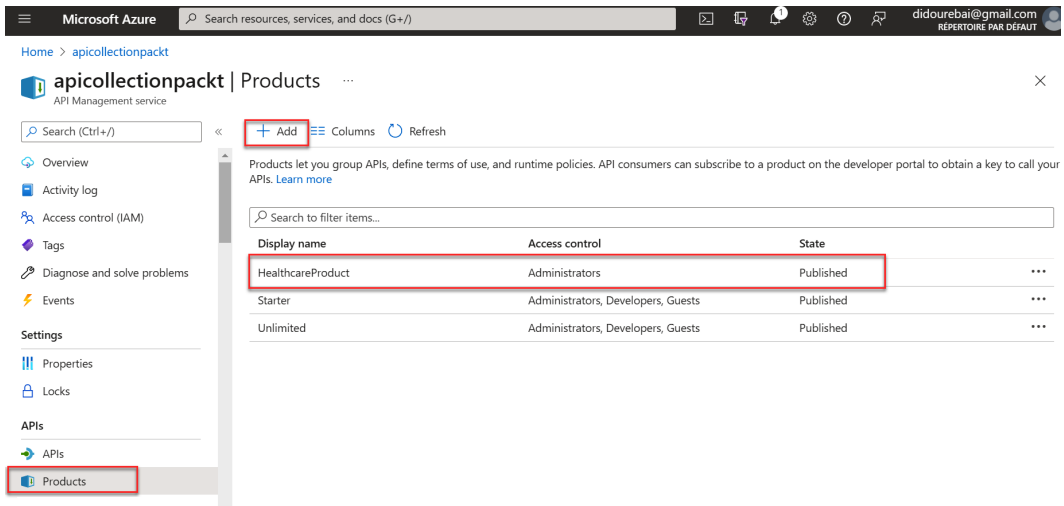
Microsoft Azure
Search resources, services, and docs (G+/)
1
didourebai@gmail.com
RÉPERTOIRE PAR DÉFAUT

Home > apicollectionpackt

apicollectionpackt | Products ···
API Management service

×

Search (Ctrl+/)
«
Overview
Activity log
Access control (IAM)
Tags
Diagnose and solve problems
Events

Settings
Properties
Locks

APIs
APIs
Products

+ Add
Columns
Refresh

Products let you group APIs, define terms of use, and runtime policies. API consumers can subscribe to a product on the developer portal to obtain a key to call your APIs. Learn more

Search to filter items...

| Display name | Access control | State | |
|---|---|---|---|
| HealthcareProduct | Administrators | Published | ··· |
| Starter | Administrators, Developers, Guests | Published | ··· |
| Unlimited | Administrators, Developers, Guests | Published | ··· |